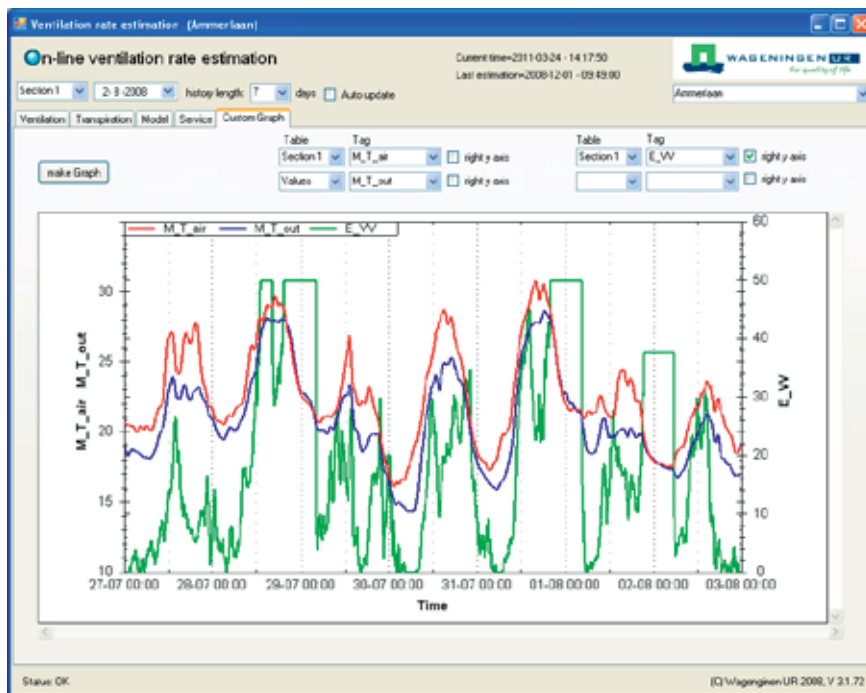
Ventilation rate estimation (Ammerlaan)

On-line ventilation rate estimation

Current time=2011-03-24 - 14:17:50
Last estimation=2008-12-01 - 09:49:00

WAGENINGEN UR
for quality of life

Section 1 | 2- 8 -2008 | history length: 7 days | Auto update

Ammerlaan

Ventilation | Transpiration | Model | Service | Custom Graph

make Graph

Table | Tag
Section 1 | M_T_air | right y axis
Values | M_T_out | right y axis

Table | Tag
Section 1 | E_VV | right y axis
right y axis

M_T_air M_T_out E_VV

M_T_air M_T_out

E_VV

30
25
20
15
10

60
50
40
30
20
10
0

27-07 00:00 28-07 00:00 29-07 00:00 30-07 00:00 31-07 00:00 01-08 00:00 02-08 00:00 03-08 00:00

Time

Status: OK

(C) Wageningen UR 2008, V 3.1.72